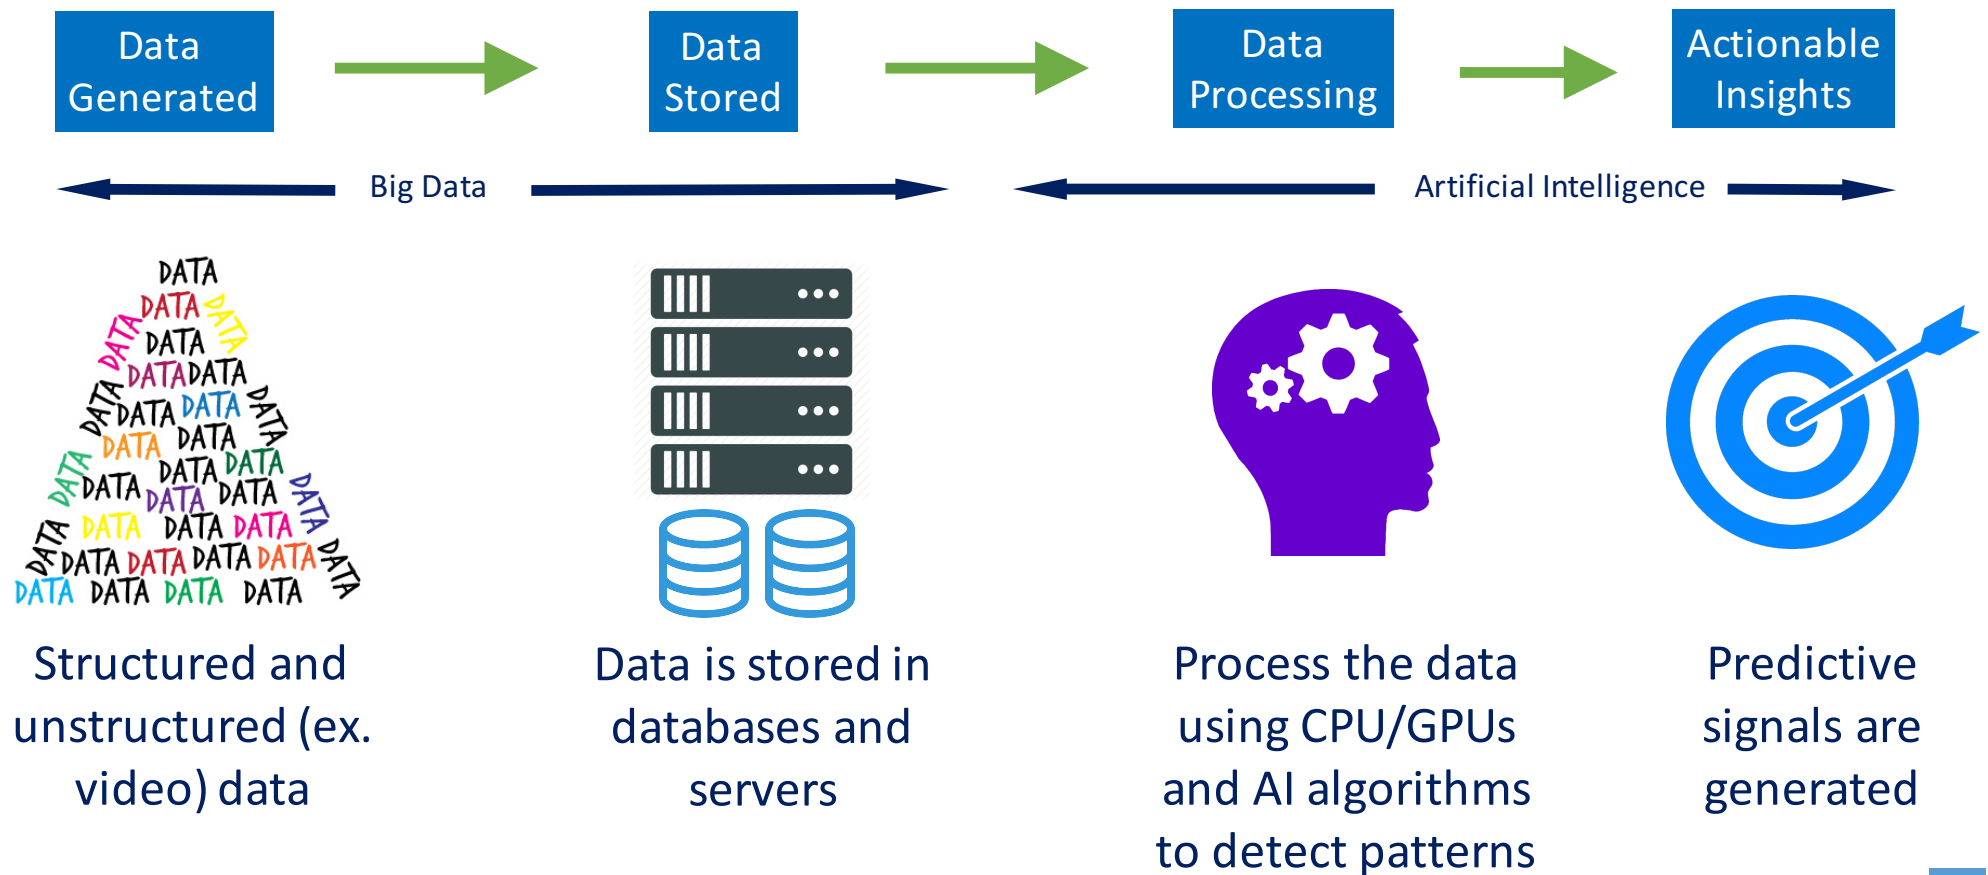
Data Generated

Data Stored

Data Processing

Actionable Insights

Big Data

Artificial Intelligence

DATA DATA DATA DATA DATA DATA DATA DATA DATA DATA DATA DATA DATA DATA DATA DATA DATA DATA DATA DATA DATA DATA DATA DATA DATA DATA DATA DATA DATA DATA DATA DATA DATA DATA DATA

Structured and unstructured (ex. video) data

Data is stored in databases and servers

Process the data using CPU/GPUs and AI algorithms to detect patterns

Predictive signals are generated